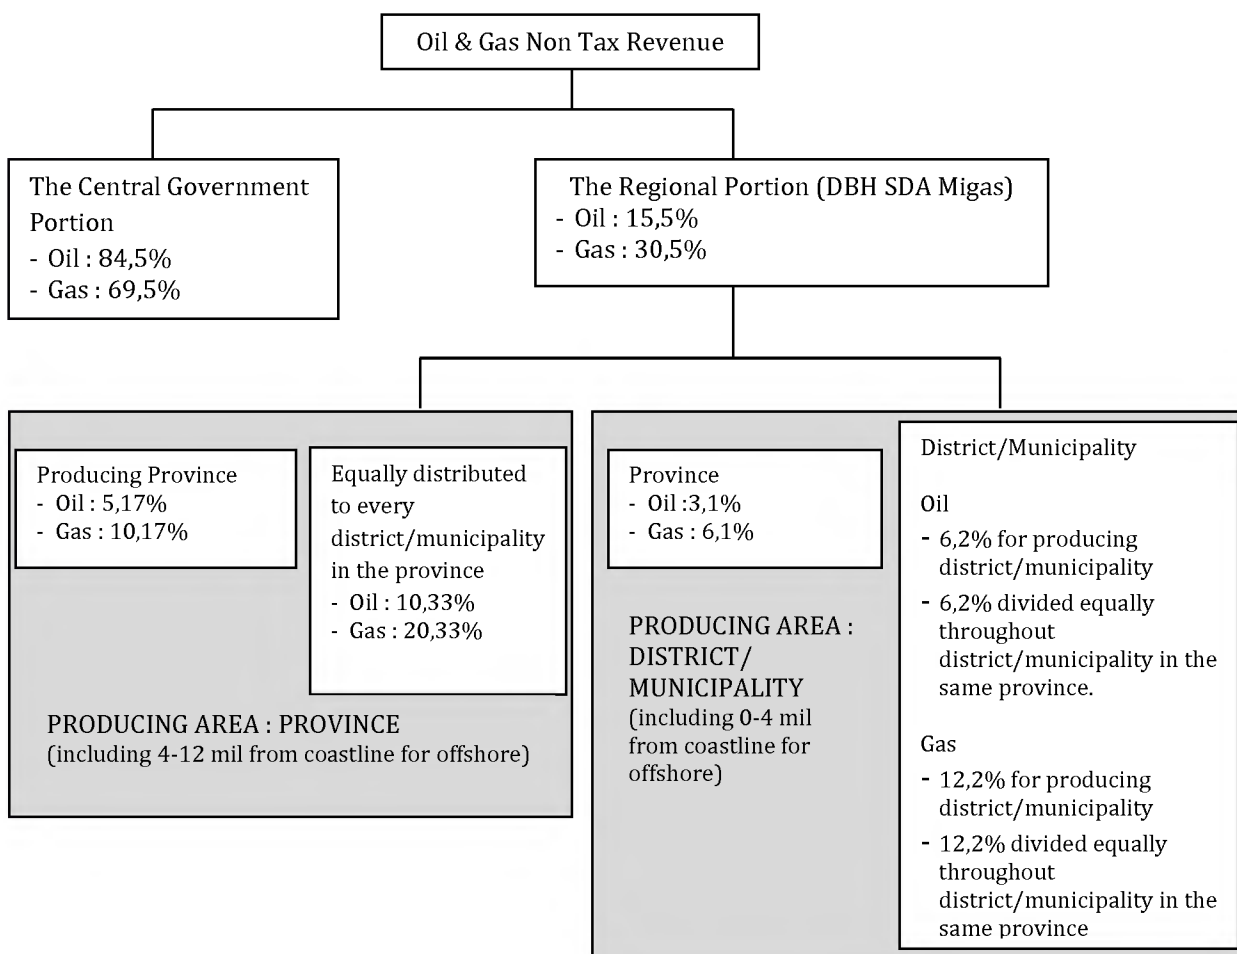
Oil & Gas Non Tax Revenue

The Central Government Portion
- Oil : 84,5%
- Gas : 69,5%

The Regional Portion (DBH SDA Migas)
- Oil : 15,5%
- Gas : 30,5%

Producing Province
- Oil : 5,17%
- Gas : 10,17%

Equally distributed to every district/municipality in the province
- Oil : 10,33%
- Gas : 20,33%

PRODUCING AREA : PROVINCE
(including 4-12 mil from coastline for offshore)

Province
- Oil :3,1%
- Gas : 6,1%

PRODUCING AREA : DISTRICT/ MUNICIPALITY
(including 0-4 mil from coastline for offshore)

District/Municipality

Oil
- 6,2% for producing district/municipality
- 6,2% divided equally throughout district/municipality in the same province.

Gas
- 12,2% for producing district/municipality
- 12,2% divided equally throughout district/municipality in the same province